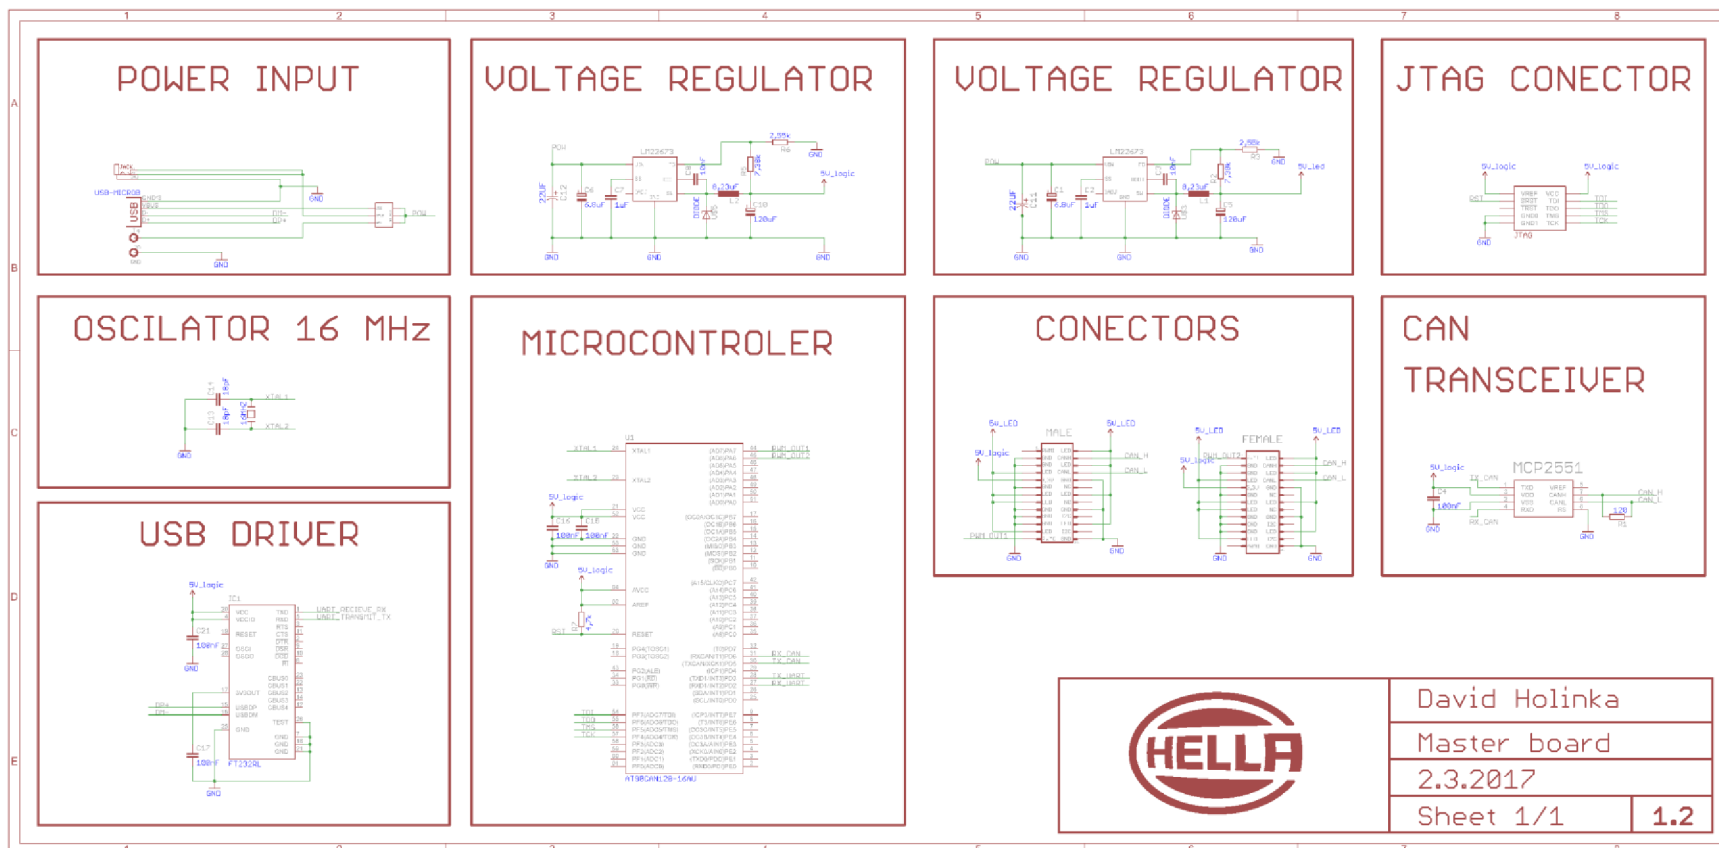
1 2 3 4 5 6 7 8

A
B
C
D
E

POWER INPUT

USB-MICROB
USB
GND
D+
D-
GND

VOLTAGE REGULATOR

LM22673
22uF
C12
6.8uF
1uF
10nF
DIODE
0.23uF
L2
C10
120uF
2.88k
R6
GND
5V_logic
GND
GND
GND

VOLTAGE REGULATOR

LM22673
22uF
C1
6.8uF
C2
1uF
10nF
DIODE
0.23uF
L1
C5
120uF
2.88k
R3
GND
5V_led
GND
GND
GND

JTAG CONECTOR

5V_logic
5V_logic
VREF
SRST
TRST
GND
GND
VCC
TDI
TDO
TMS
TCK
JTAG
GND

OSCILATOR 16 MHz

XTAL1
XTAL2
GND

MICROCONTROLER

U1
XTAL1
XTAL2
5V_logic
100nF
100nF
GND
5V_logic
RESET
VCC
VCC
GND
GND
GND
AVCC
AREF
PWM_OUT1
PWM_OUT2
RX_CAN
TX_CAN
TX_UART
RX_UART
TDI
TDO
TMS
TCK
AT90CAN128-16AU

CONECTORS

5V_LED
5V_logic
MALE
5V_LED
CAN_H
CAN_L
PWM_OUT1
GND
GND
5V_LED
5V_logic
FEMALE
PWM_OUT2
5V_LED
CAN_H
CAN_L
GND
GND

CAN TRANSCEIVER

5V_logic
MCP2551
TX_CAN
RX_CAN
100nF
GND
GND
CAN_H
CAN_L
120
R1

USB DRIVER

5V_logic
IC1
100nF
GND
UART_RECEIVE_RX
UART_TRANSMIT_TX
D+
D-
C17
100nF
FT232RL
GND

HELLA

| David Holinka | |
|---|---|
| Master board | |
| 2.3.2017 | |
| Sheet 1/1 | 1.2 |